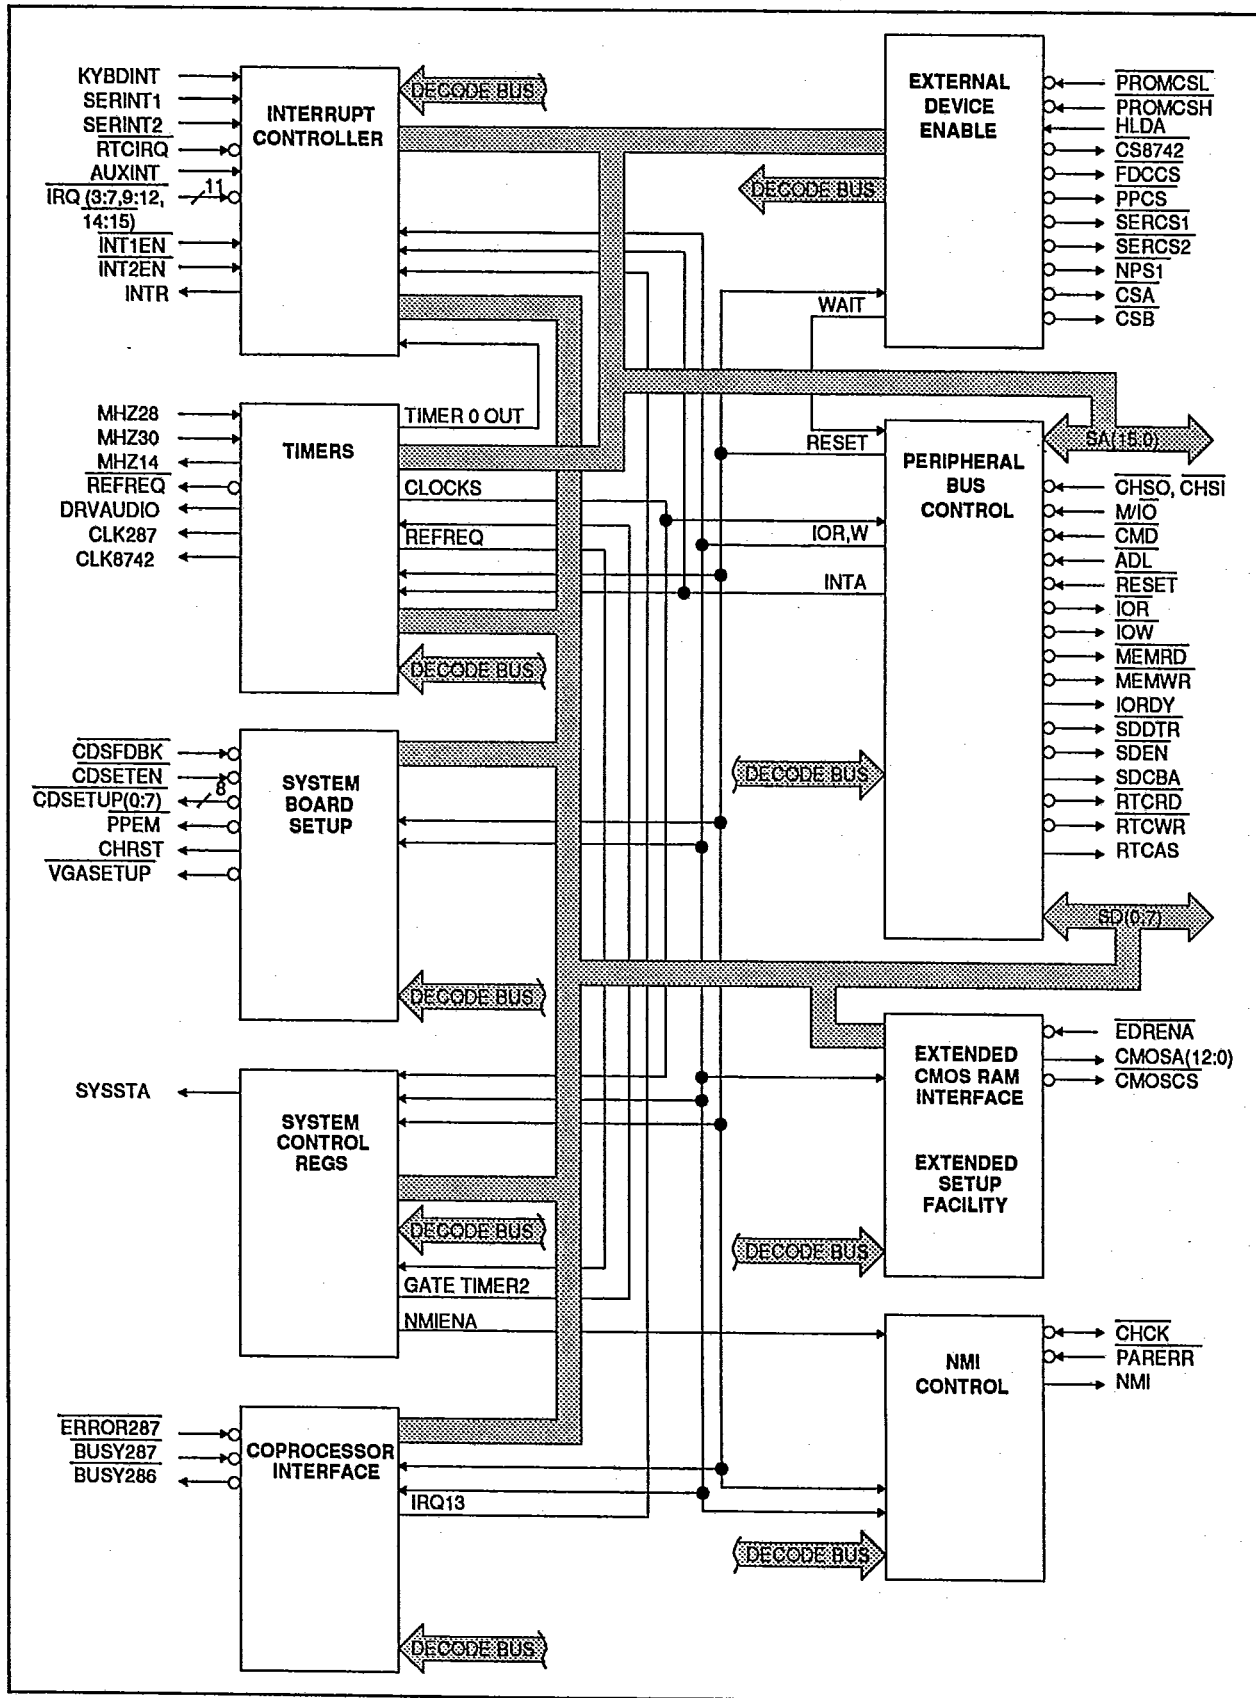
KYBDINT
SERINT1
SERINT2
RTCIRQ
AUXINT
IRQ (3:7,9:12, 14:15)
11
INT1EN
INT2EN
INTR

INTERRUPT CONTROLLER

DECODE BUS

EXTERNAL DEVICE ENABLE

PROMCSL
PROMCSH
HLDA
CS8742
FDCCS
PPCS
SERCS1
SERCS2
NPS1
CSA
CSB

DECODE BUS

WAIT

MHZ28
MHZ30
MHZ14
REFREQ
DRVAUDIO
CLK287
CLK8742

TIMERS

TIMER 0 OUT
CLOCKS
REFREQ

RESET

PERIPHERAL BUS CONTROL

SA(15:0)

IOR,W
INTA

CHSO, CHSI
M/IO
CMD
ADL
RESET
IOR
IOW
MEMRD
MEMWR
IORDY
SDDTR
SDEN
SDCBA
RTCRD
RTCWR
RTCAS

DECODE BUS

CDSFDBK
CDSETEN
CDSETUP(0:7)
8
PPEM
CHRST
VGASETUP

SYSTEM BOARD SETUP

DECODE BUS

DECODE BUS

SD(0:7)

SYSSTA

SYSTEM CONTROL REGS

EXTENDED CMOS RAM INTERFACE

EXTENDED SETUP FACILITY

EDRENA
CMOSA(12:0)
CMOSCS

DECODE BUS

DECODE BUS

GATE TIMER2
NMIENA

NMI CONTROL

CHCK
PARERR
NMI

ERROR287
BUSY287
BUSY286

COPROCESSOR INTERFACE

IRQ13

DECODE BUS

DECODE BUS